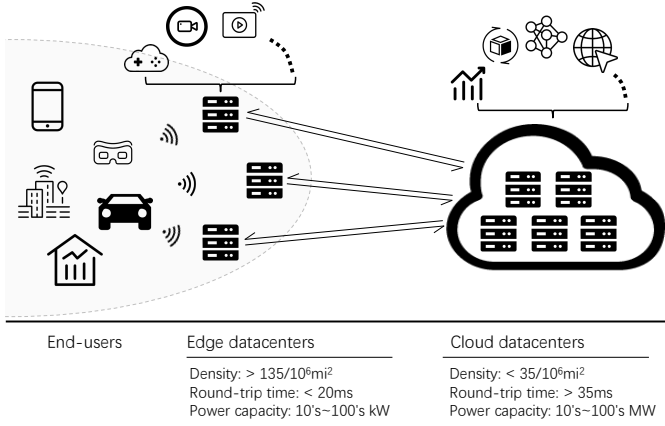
End-users

Edge datacenters

Density: > $135/10^6$mi$^2$
Round-trip time: < 20ms
Power capacity: 10's~100's kW

Cloud datacenters

Density: < $35/10^6$mi$^2$
Round-trip time: > 35ms
Power capacity: 10's~100's MW